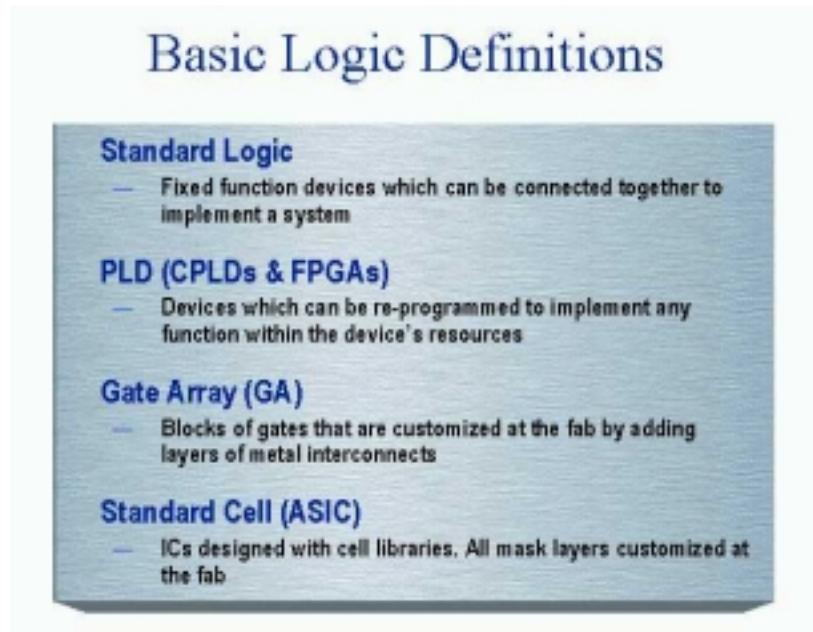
Basic Logic Definitions

Standard Logic

— Fixed function devices which can be connected together to implement a system

PLD (CPLDs & FPGAs)

— Devices which can be re-programmed to implement any function within the device's resources

Gate Array (GA)

— Blocks of gates that are customized at the fab by adding layers of metal interconnects

Standard Cell (ASIC)

— ICs designed with cell libraries. All mask layers customized at the fab